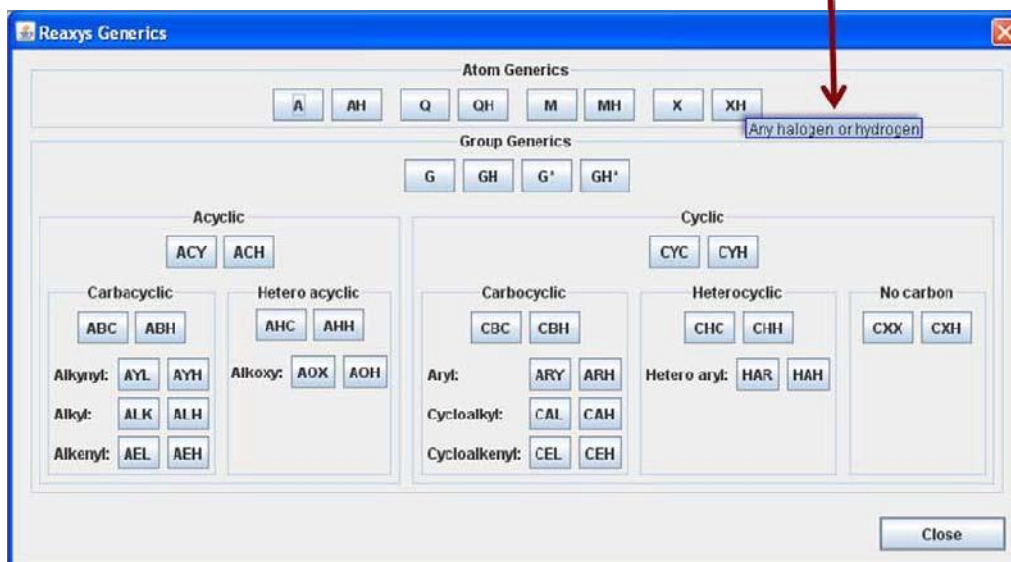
Reaxys Generics

Atom Generics

A AH Q QH M MH X XH

Any halogen or hydrogen

Group Generics

G GH G* GH*

Acyclic

ACY ACH

Carbacyclic

ABC ABH

Alkynyl: AYL AYH

Alkyl: ALK ALH

Alkenyl: AEL AEH

Hetero acyclic

AHC AHH

Alkoxy: AOX AOH

Cyclic

CYC CYH

Carbocyclic

CBC CBH

Aryl: ARY ARH

Cycloalkyl: CAL CAH

Cycloalkenyl: CEL CEH

Heterocyclic

CHC CHH

Hetero aryl: HAR HAH

No carbon

CXX CXH

Close